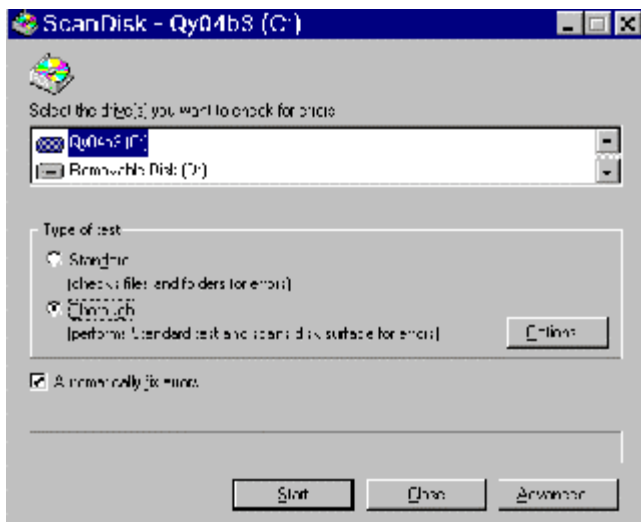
ScanDisk - Qy04b3 (C:)

Select the drive(s) you want to check for errors

Qy04b3 (C:)
Removable Disk (D:)

Type of test

Standard
(checks files and folders for errors)

Thorough
(performs Standard test and scans disk surface for errors)

Options

Automatically fix errors

Start

Close

Advanced